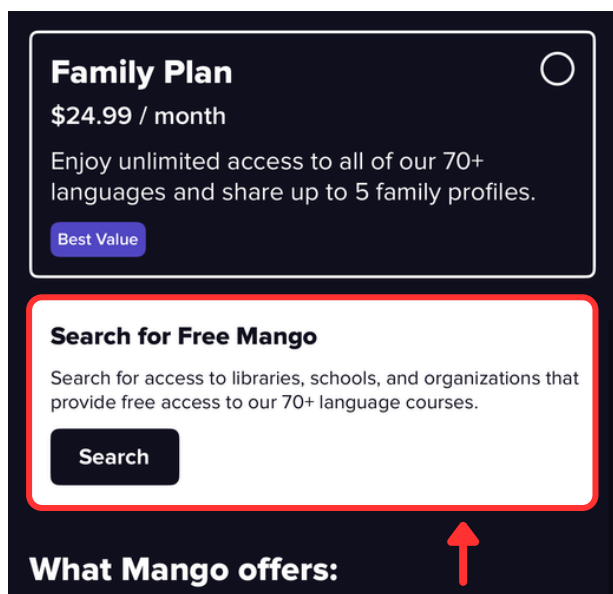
Family Plan
$24.99 / month
Enjoy unlimited access to all of our 70+ languages and share up to 5 family profiles.
Best Value

Search for Free Mango
Search for access to libraries, schools, and organizations that provide free access to our 70+ language courses.
Search

What Mango offers: